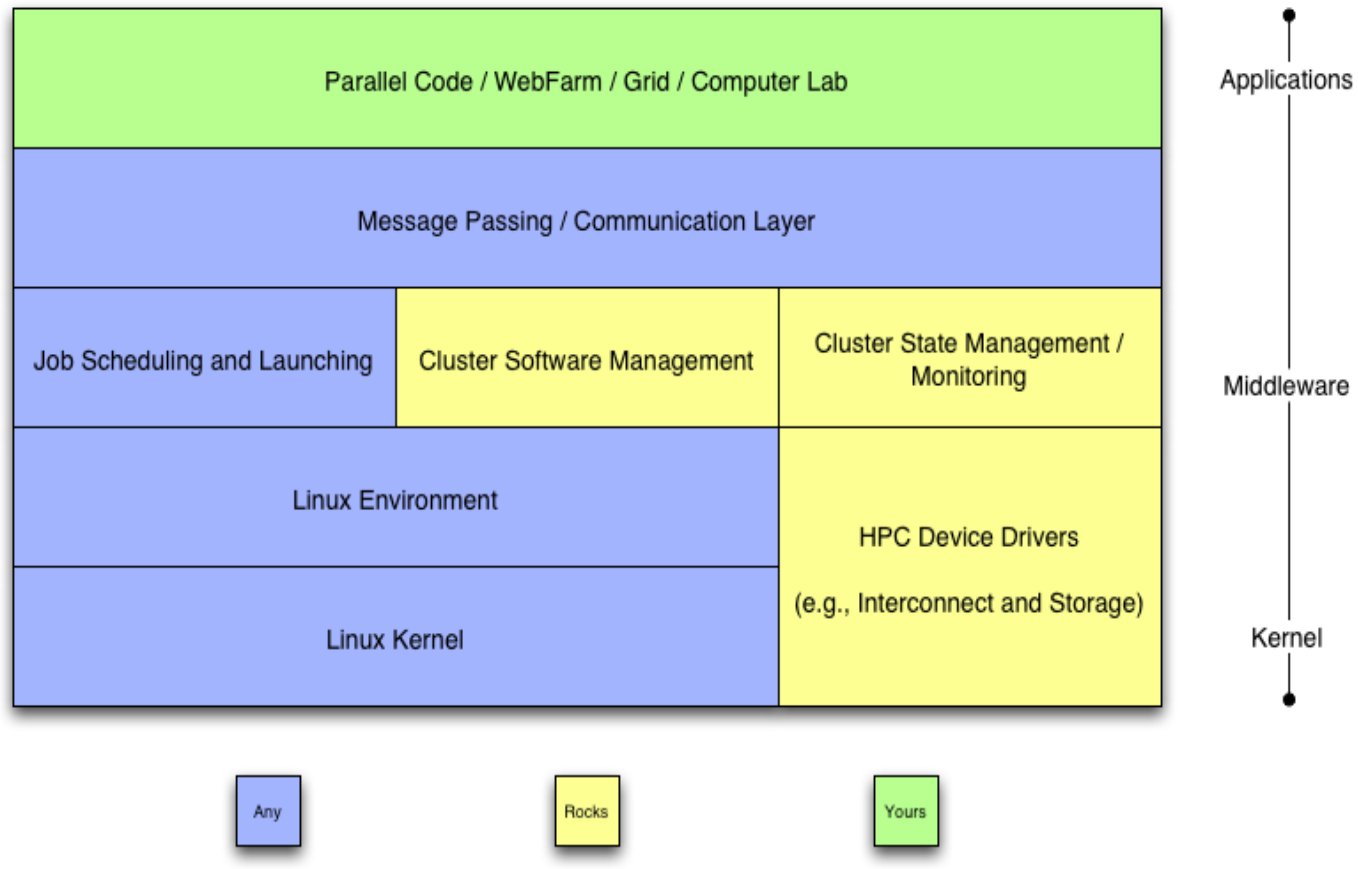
Parallel Code / WebFarm / Grid / Computer Lab

Message Passing / Communication Layer

Job Scheduling and Launching

Cluster Software Management

Cluster State Management / Monitoring

Linux Environment

Linux Kernel

HPC Device Drivers

(e.g., Interconnect and Storage)

Applications

Middleware

Kernel

Any

Rocks

Yours